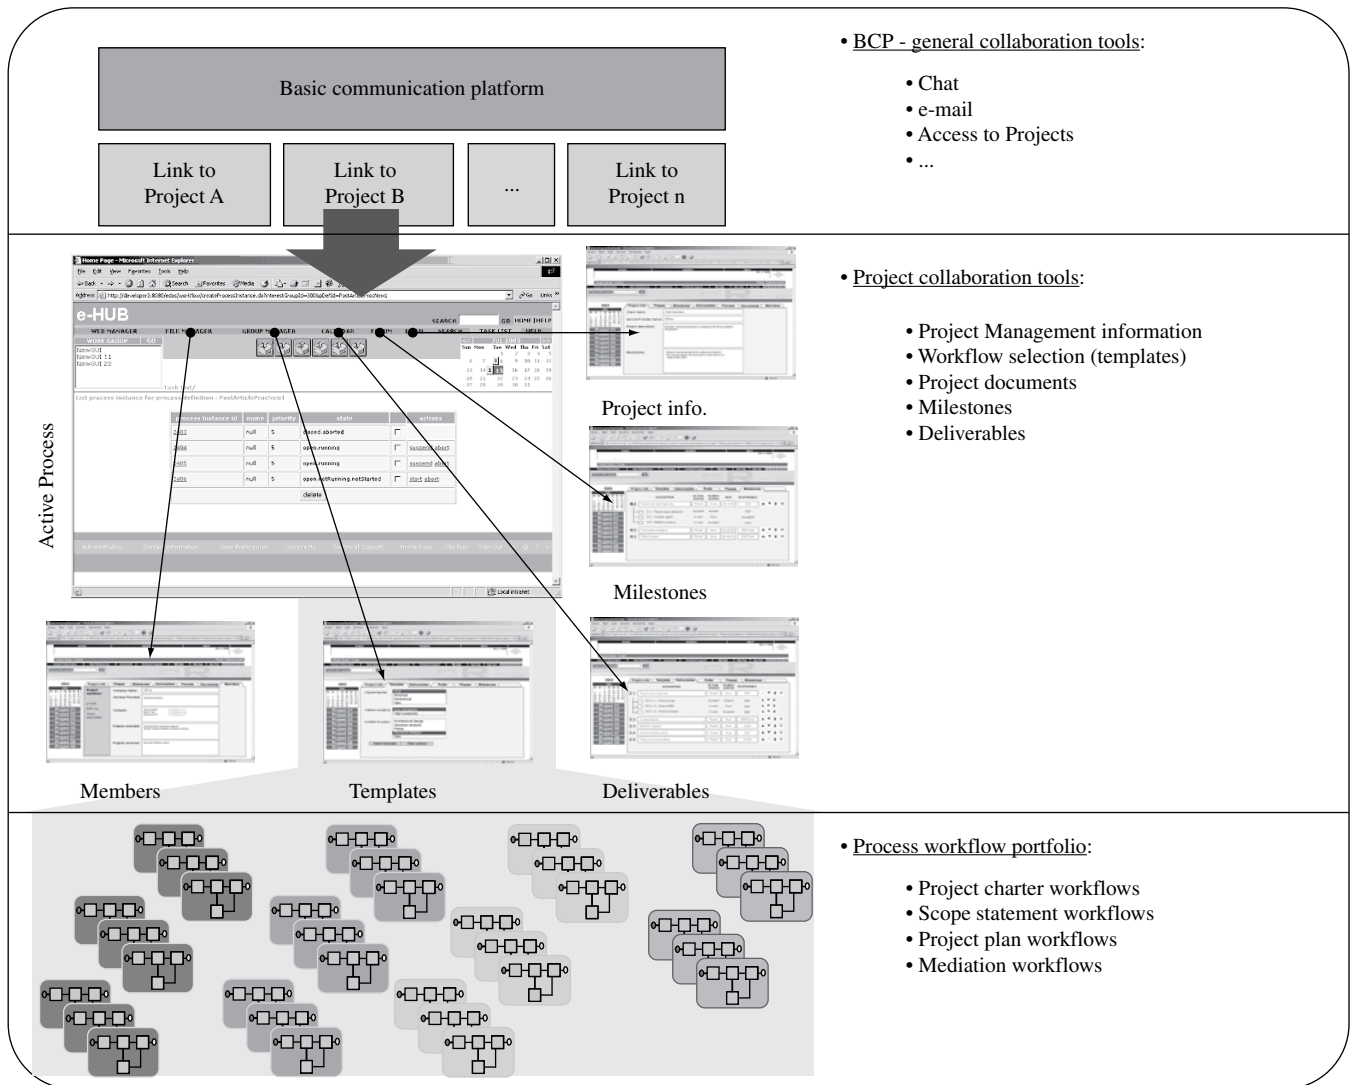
Basic communication platform

Link to Project A

Link to Project B

...

Link to Project n

• BCP - general collaboration tools:

• Chat
• e-mail
• Access to Projects
• ...

Home Page - Microsoft Internet Explorer

File Edit View Favorites Tools Help

Address http://de-elopro:8080/ediss/workflow/createProcessInstance.do?interestGroupId=300&pDefId=PostArticlePrac&ver=1

e-HUB

SEARCH GO HOME HELP

WEB MANAGER FILE MANAGER GROUP MANAGER CALENDAR FORUM TERM SEARCH TASK LIST HELP

WORK GROUP GO

NewGUI
NewGUI 11
NewGUI 22

Task list/

List process instance for process definition : PostArticlePrac/ver1

| process instance id | name | priority | state | actions |
|---|---|---|---|---|
| 2403 | null | 5 | closed.aborted | |
| 2404 | null | 5 | open.running | suspend abort |
| 2405 | null | 5 | open.running | suspend abort |
| 2406 | null | 5 | open.notRunning.notStarted | start abort |
| | | | delete | |

Local intranet

Active Process

Project info.

Milestones

Members

Templates

Deliverables

• Project collaboration tools:

• Project Management information
• Workflow selection (templates)
• Project documents
• Milestones
• Deliverables

• Process workflow portfolio:

• Project charter workflows
• Scope statement workflows
• Project plan workflows
• Mediation workflows